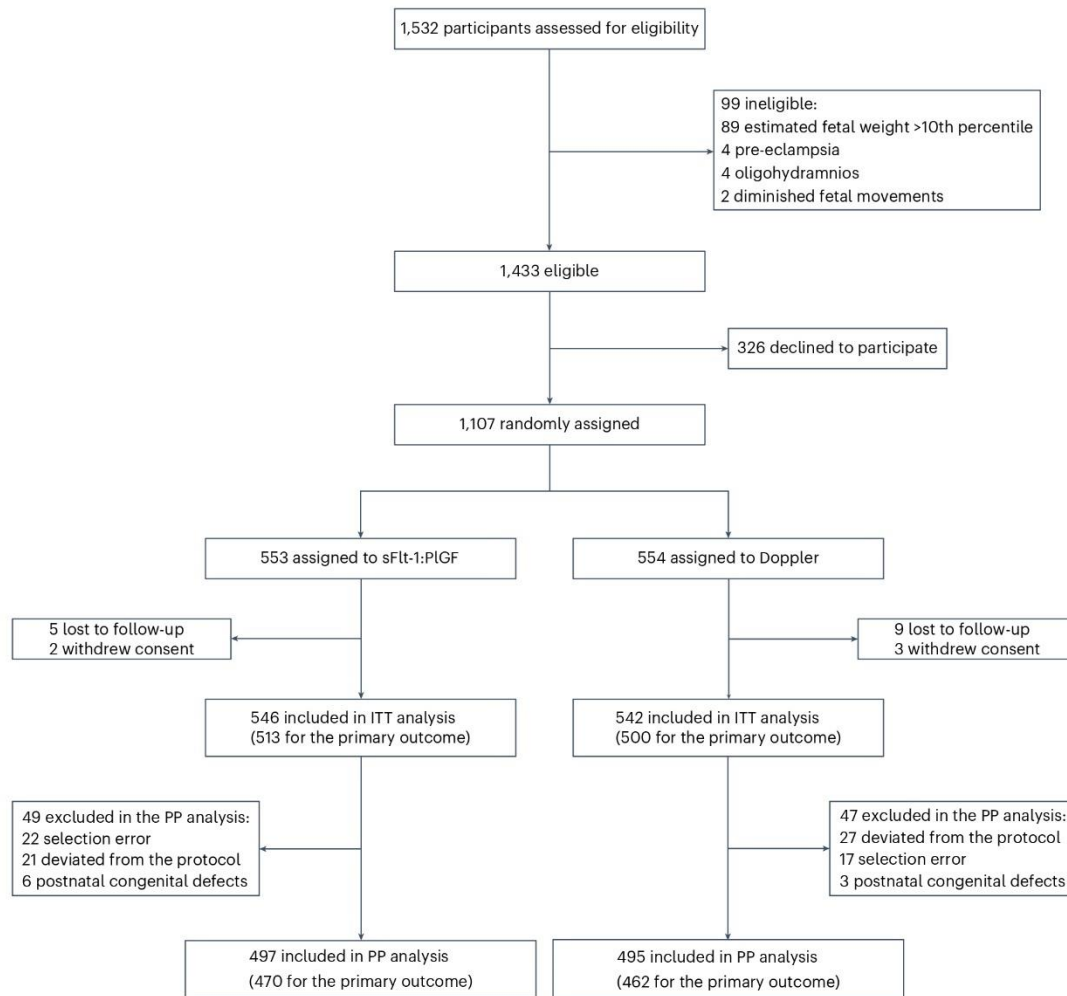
1,532 participants assessed for eligibility

99 ineligible:
89 estimated fetal weight >10th percentile
4 pre-eclampsia
4 oligohydramnios
2 diminished fetal movements

1,433 eligible

326 declined to participate

1,107 randomly assigned

553 assigned to sFlt-1:PlGF

554 assigned to Doppler

5 lost to follow-up
2 withdrew consent

9 lost to follow-up
3 withdrew consent

546 included in ITT analysis
(513 for the primary outcome)

542 included in ITT analysis
(500 for the primary outcome)

49 excluded in the PP analysis:
22 selection error
21 deviated from the protocol
6 postnatal congenital defects

47 excluded in the PP analysis:
27 deviated from the protocol
17 selection error
3 postnatal congenital defects

497 included in PP analysis
(470 for the primary outcome)

495 included in PP analysis
(462 for the primary outcome)